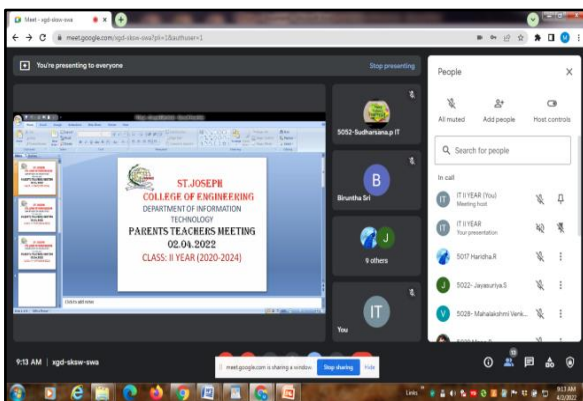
Meet - xgd-sksw-swa

meet.google.com/xgd-sksw-swa?pli=1&authuser=1

You're presenting to everyone

Stop presenting

ST.JOSEPH
COLLEGE OF ENGINEERING
DEPARTMENT OF INFORMATION TECHNOLOGY
PARENTS TEACHERS MEETING
02.04.2022
CLASS: II YEAR (2020-2024)

Click to add notes

5052-Sudharsana.p IT

B

Biruntha Sri

J

9 others

IT

You

People

All muted

Add people

Host controls

Search for people

In call

IT II YEAR (You)
Meeting host

IT II YEAR
Your presentation

5017 Haridha.R

5022- Jayasuriya.S

5028- Mahalakshmi Venk...

9:13 AM | xgd-sksw-swa

meet.google.com is sharing a window.

Stop sharing

Hide

9:13 AM
4/2/2022